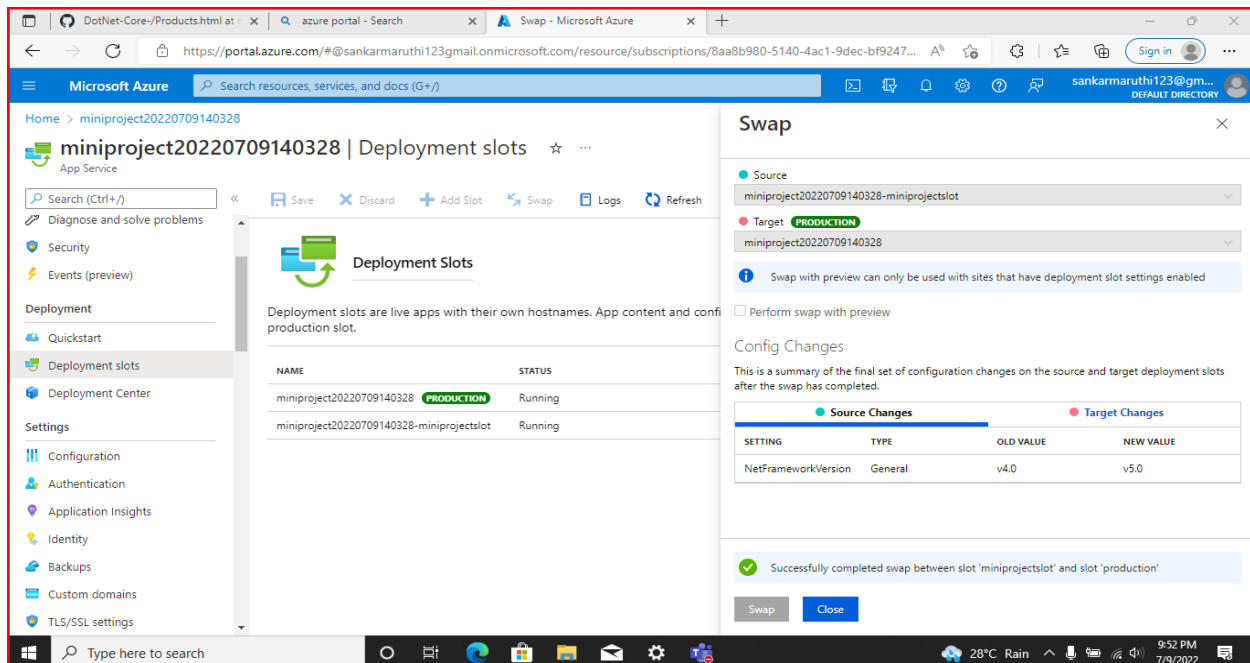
DotNet-Core-/Products.html at
azure portal - Search
Swap - Microsoft Azure

https://portal.azure.com/#@sankarmaruthi123gmail.onmicrosoft.com/resource/subscriptions/8aa8b980-5140-4ac1-9dec-bf9247...

Sign in

Microsoft Azure
Search resources, services, and docs (G+/)
sankarmaruthi123@gm...
DEFAULT DIRECTORY

Home > miniproject20220709140328

miniproject20220709140328 | Deployment slots
App Service

Search (Ctrl+/)
Diagnose and solve problems
Security
Events (preview)
Deployment
Quickstart
Deployment slots
Deployment Center
Settings
Configuration
Authentication
Application Insights
Identity
Backups
Custom domains
TLS/SSL settings

Save Discard Add Slot Swap Logs Refresh

Deployment Slots

Deployment slots are live apps with their own hostnames. App content and confi production slot.

| NAME | STATUS |
|---|---|
| miniproject20220709140328 PRODUCTION | Running |
| miniproject20220709140328-miniprojectslot | Running |

Swap

Source
miniproject20220709140328-miniprojectslot
Target PRODUCTION
miniproject20220709140328

Swap with preview can only be used with sites that have deployment slot settings enabled

Perform swap with preview

Config Changes

This is a summary of the final set of configuration changes on the source and target deployment slots after the swap has completed.

Source Changes
Target Changes

| SETTING | TYPE | OLD VALUE | NEW VALUE |
|---|---|---|---|
| NetFrameworkVersion | General | v4.0 | v5.0 |

Successfully completed swap between slot 'miniprojectslot' and slot 'production'

Swap
Close

Type here to search
28°C Rain
9:52 PM
7/9/2022